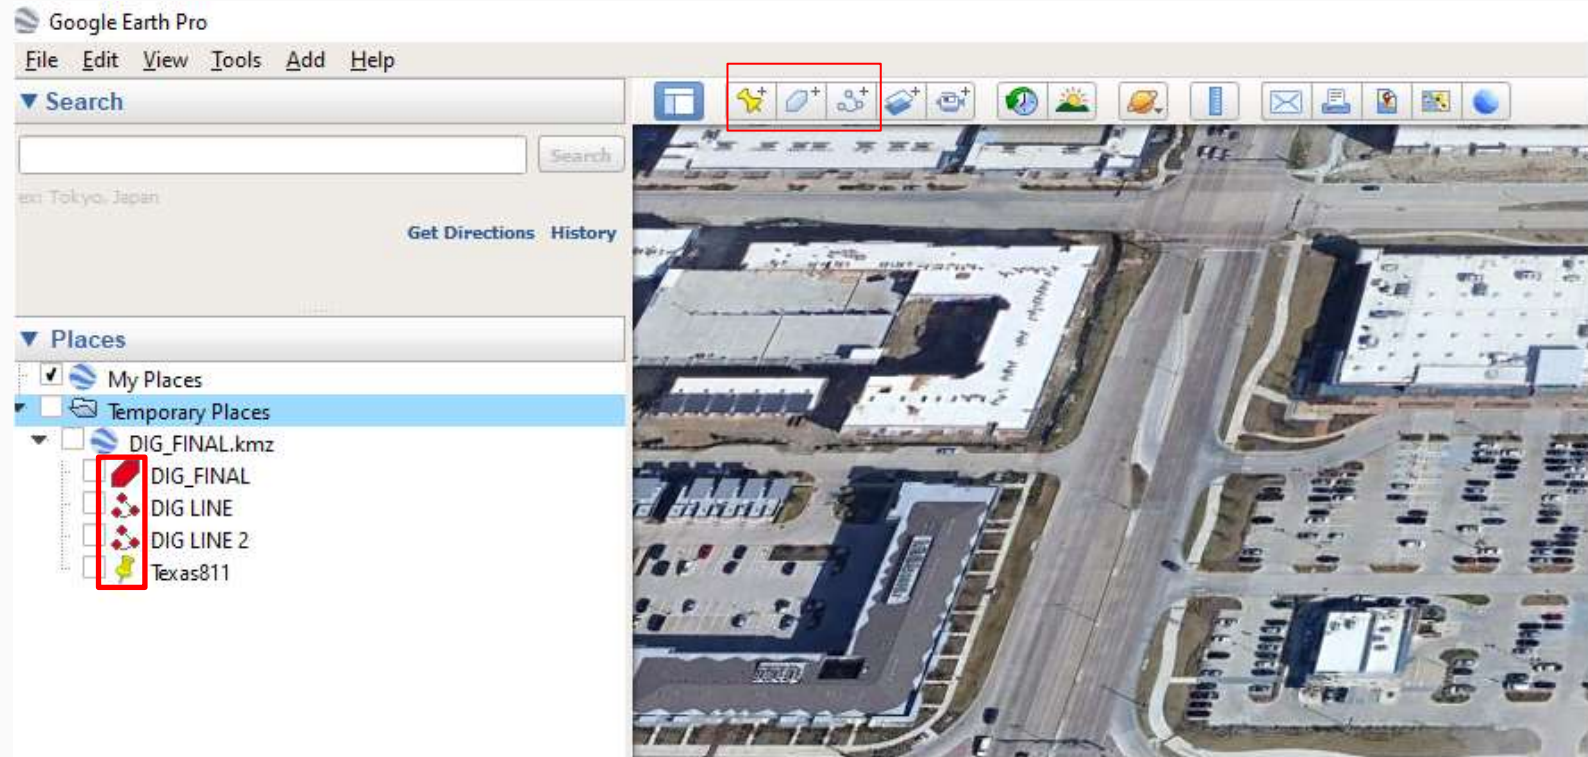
Google Earth Pro

File Edit View Tools Add Help

Search

Search

ex: Tokyo, Japan

Get Directions History

Places

My Places

Temporary Places

DIG_FINAL.kmz

DIG_FINAL

DIG LINE

DIG LINE 2

Texas811